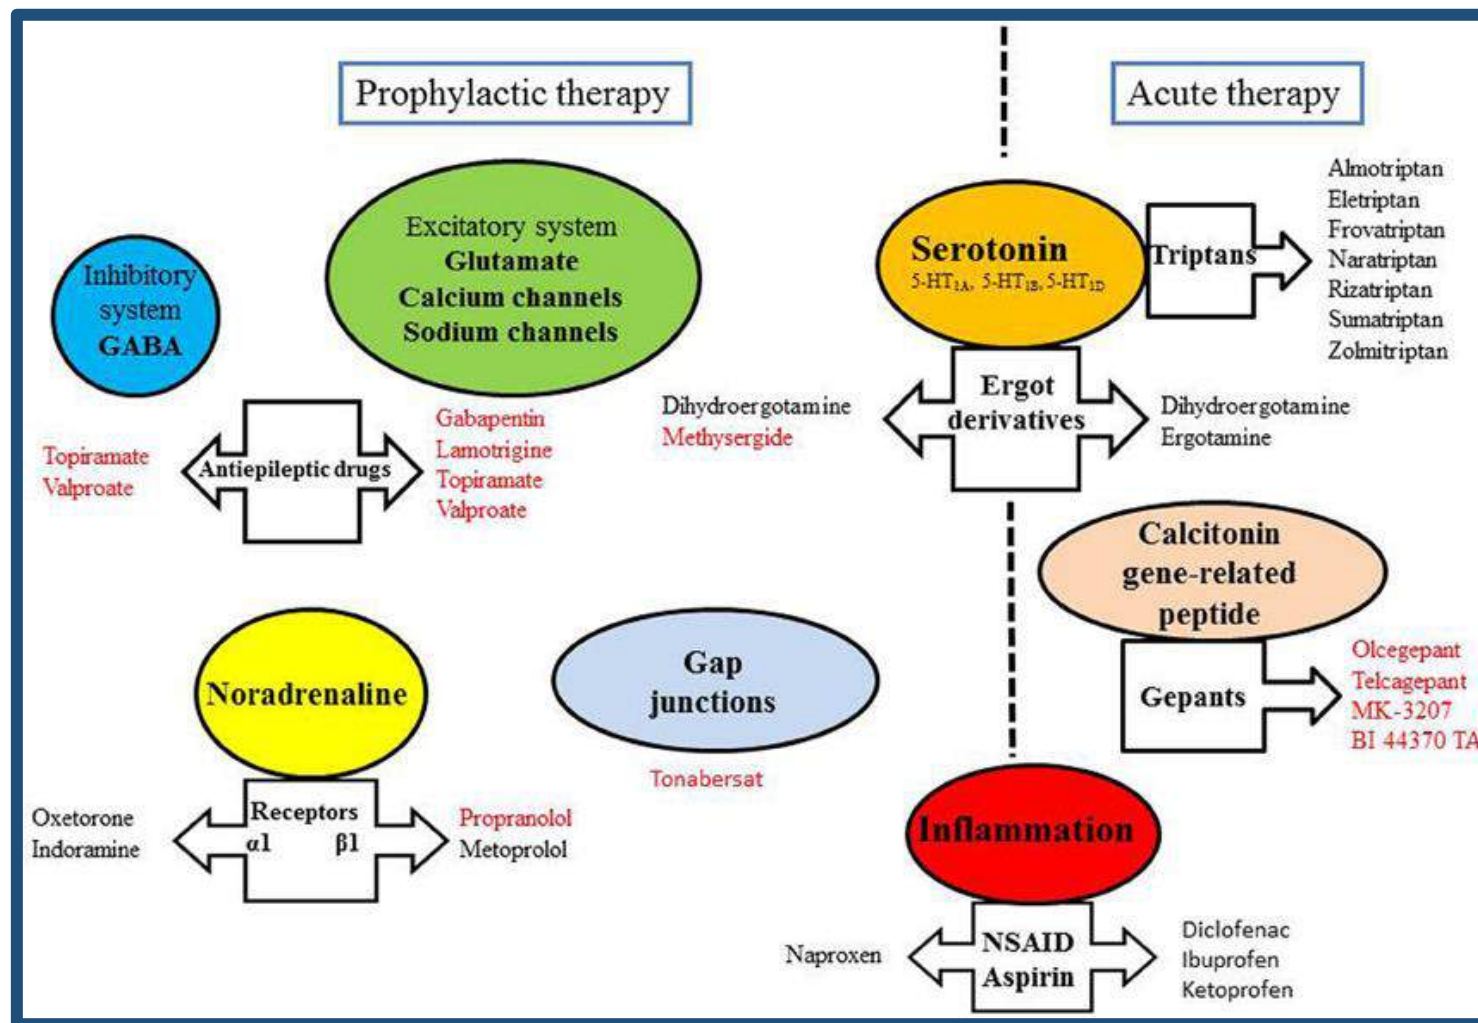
Prophylactic therapy

Acute therapy

Inhibitory system GABA

Excitatory system
Glutamate
Calcium channels
Sodium channels

Topiramate
Valproate

Antiepileptic drugs

Gabapentin
Lamotrigine
Topiramate
Valproate

Serotonin
5-HT$_{1A}$, 5-HT$_{1B}$, 5-HT$_{1D}$

Triptans

Almotriptan
Eletriptan
Frovatriptan
Naratriptan
Rizatriptan
Sumatriptan
Zolmitriptan

Dihydroergotamine
Methysergide

Ergot derivatives

Dihydroergotamine
Ergotamine

Calcitonin gene-related peptide

Gepants

Olcegepant
Telcagepant
MK-3207
BI 44370 TA

Noradrenaline

Oxetorone
Indoramine

Receptors
α1 β1

Propranolol
Metoprolol

Gap junctions

Tonabersat

Inflammation

Naproxen

NSAID
Aspirin

Diclofenac
Ibuprofen
Ketoprofen